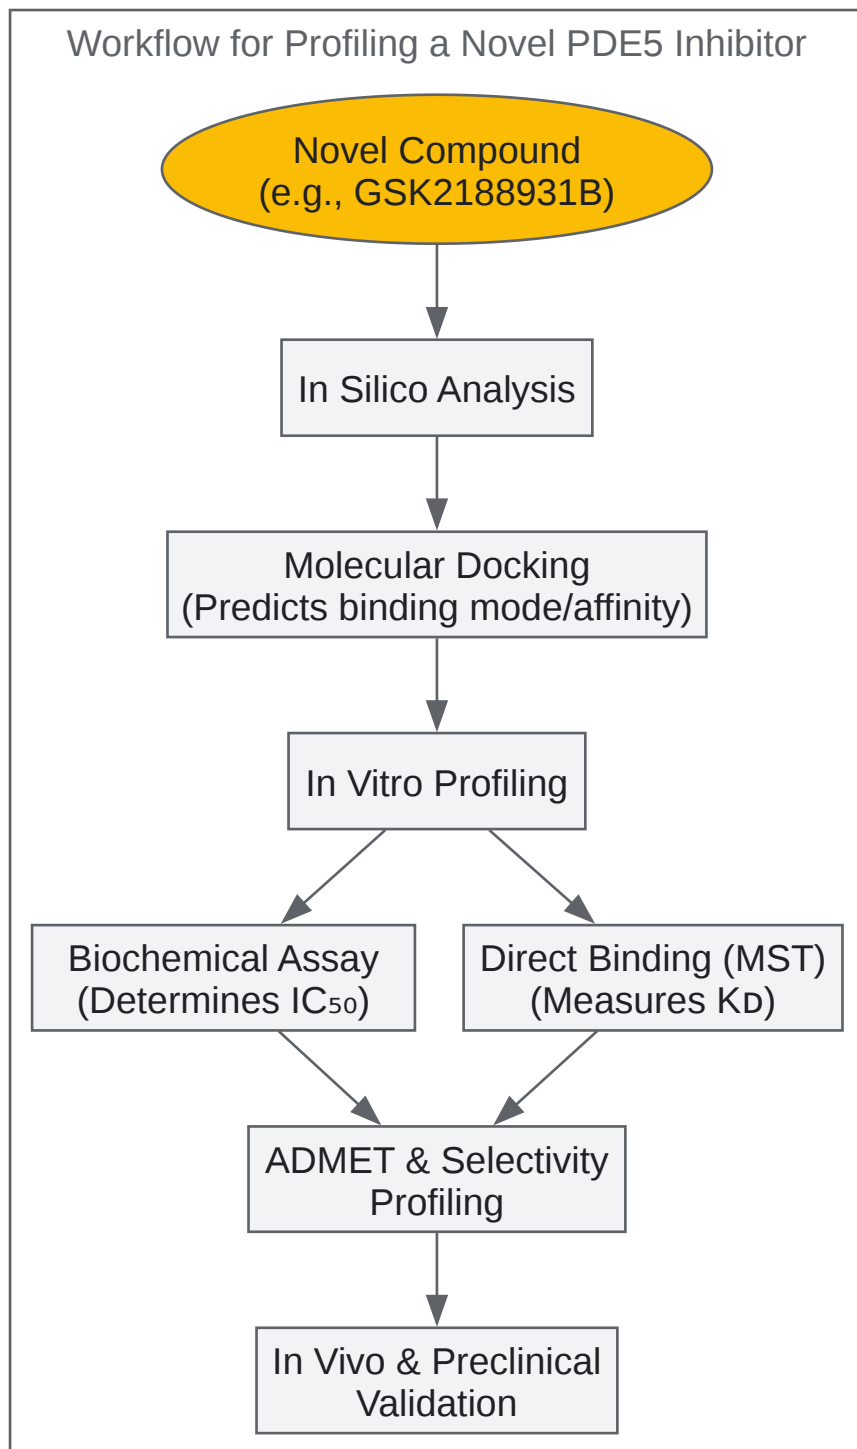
Workflow for Profiling a Novel PDE5 Inhibitor

Novel Compound
(e.g., GSK2188931B)

In Silico Analysis

Molecular Docking
(Predicts binding mode/affinity)

In Vitro Profiling

Biochemical Assay
(Determines $IC_{50}$)

Direct Binding (MST)
(Measures $K_D$)

ADMET & Selectivity Profiling

In Vivo & Preclinical Validation